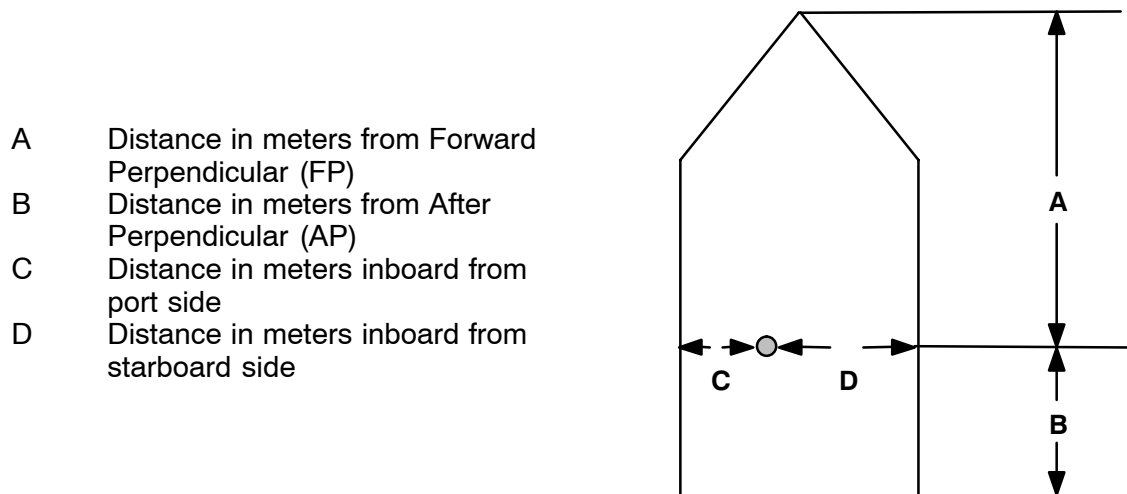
A Distance in meters from Forward Perpendicular (FP)
B Distance in meters from After Perpendicular (AP)
C Distance in meters inboard from port side
D Distance in meters inboard from starboard side

A

C D

B